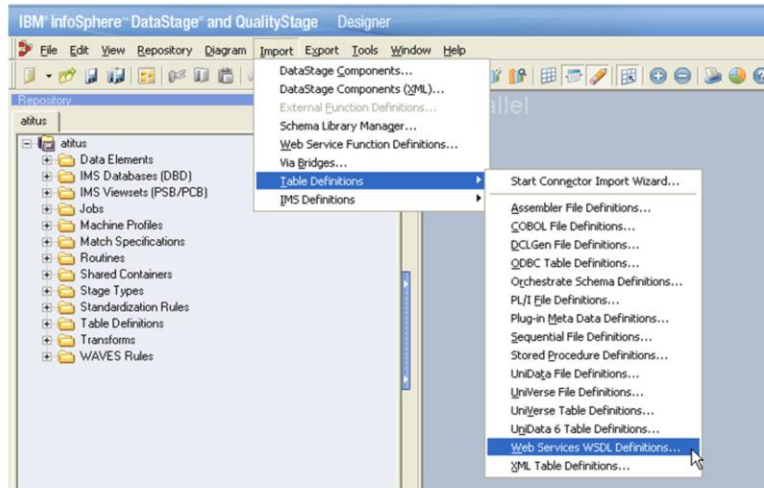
IBM® InfoSphere™ DataStage® and QualityStage Designer

File Edit View Repository Diagram Import Export Tools Window Help

Repository

atitus

atitus
Data Elements
IMS Databases (DBD)
IMS Viewsets (PSB/PCB)
Jobs
Machine Profiles
Match Specifications
Routines
Shared Containers
Stage Types
Standardization Rules
Table Definitions
Transforms
WAVES Rules

DataStage Components...
DataStage Components (XML)...
External Function Definitions...
Schema Library Manager...
Web Service Function Definitions...
Via Bridges...
Table Definitions
IMS Definitions

allel

Start Connector Import Wizard...
Assembler File Definitions...
COBOL File Definitions...
DCLGen File Definitions...
ODBC Table Definitions...
Orchestrate Schema Definitions...
PL/I File Definitions...
Plug-in Meta Data Definitions...
Sequential File Definitions...
Stored Procedure Definitions...
UniData File Definitions...
UniVerse File Definitions...
UniVerse Table Definitions...
UniData 6 Table Definitions...
Web Services WSDL Definitions...
XML Table Definitions...